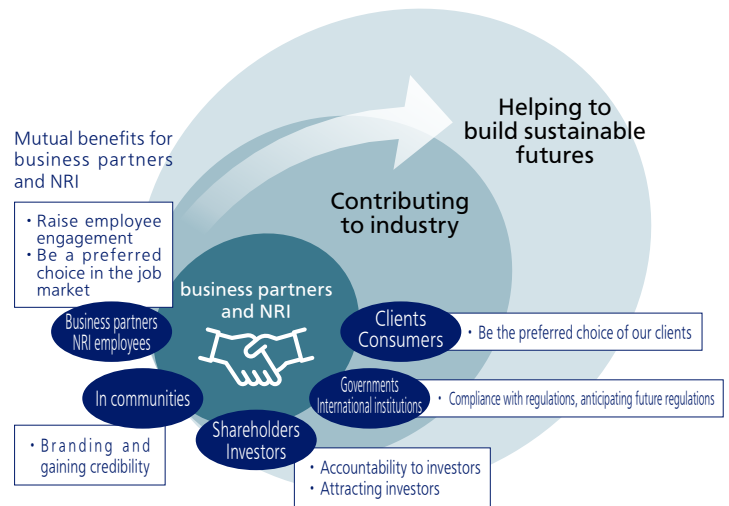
Helping to build sustainable futures

Contributing to industry

Mutual benefits for business partners and NRI

・Raise employee engagement
・Be a preferred choice in the job market

business partners and NRI

Business partners
NRI employees

In communities

・Branding and gaining credibility

Shareholders
Investors

・Accountability to investors
・Attracting investors

Clients
Consumers

・Be the preferred choice of our clients

Governments
International institutions

・Compliance with regulations, anticipating future regulations